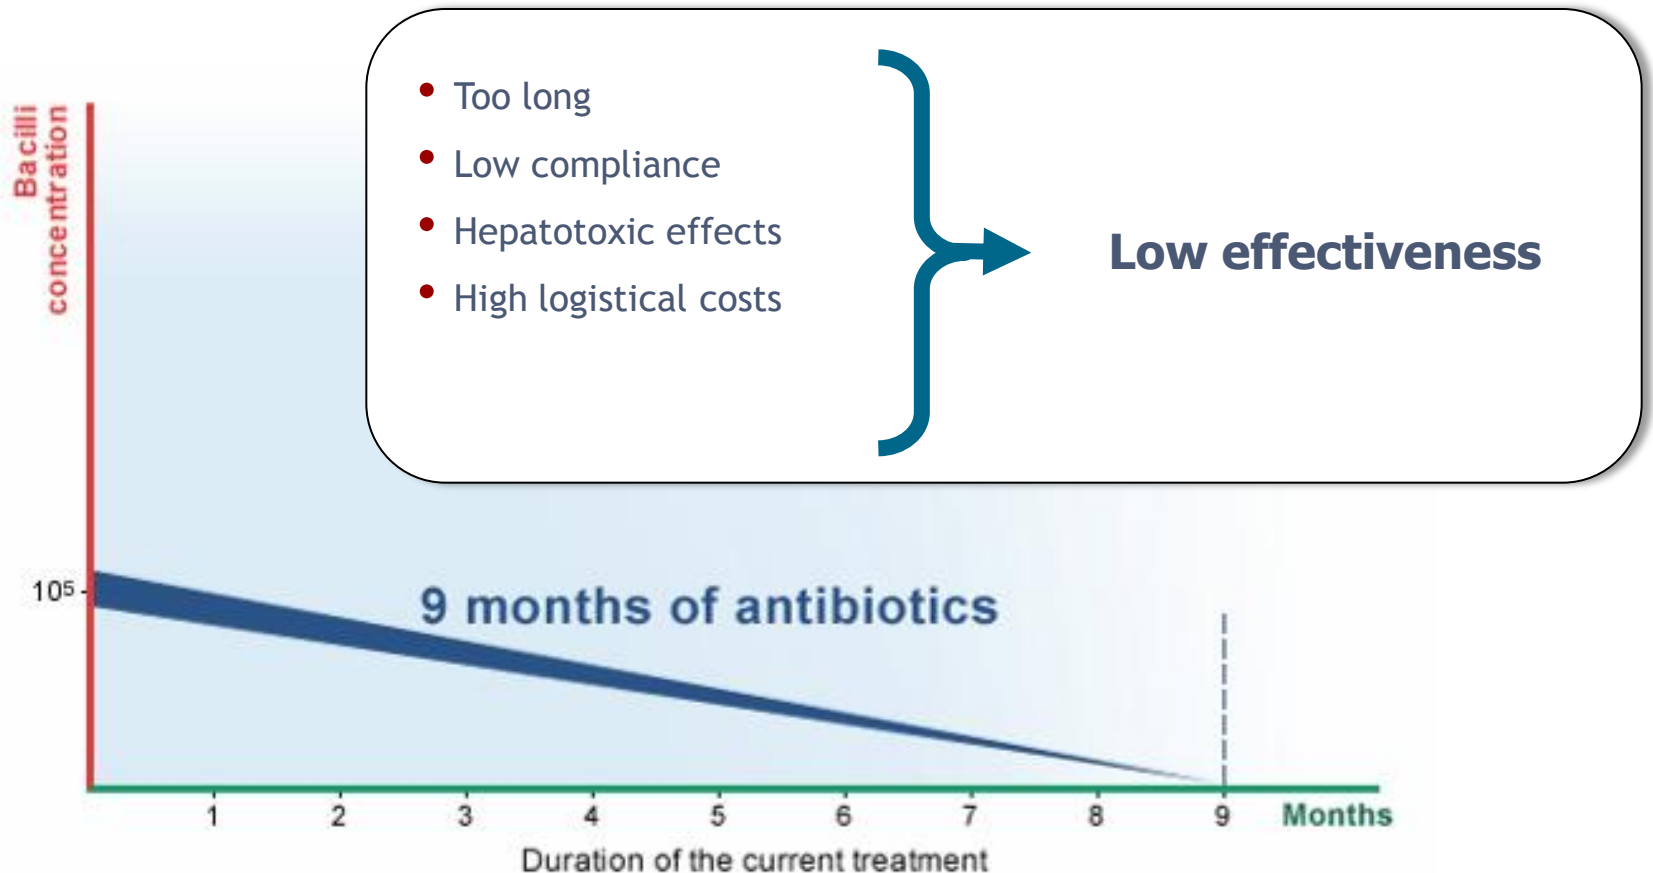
Bacilli concentration

- Too long
- Low compliance
- Hepatotoxic effects
- High logistical costs

Low effectiveness

$10^5$

9 months of antibiotics

1 2 3 4 5 6 7 8 9 Months

Duration of the current treatment